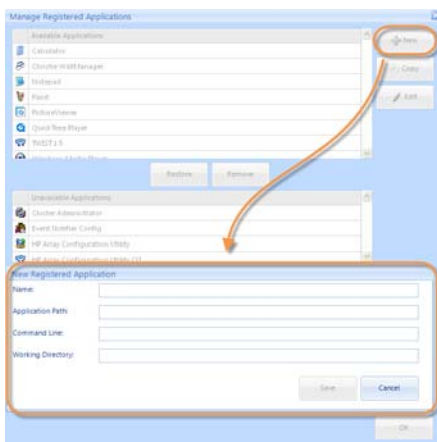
Manage Registered Applications

Available Applications
Calculator
Cluster Wall Manager
Notepad
Paint
PictureViewer
Quick Time Player
TriSST 1.5
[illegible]

Restore
Remove

+ New
Copy
Edit

Unavailable Applications
Cluster Administrator
Event Notifier Config
HP Array Configuration Utility
HP Array Configuration Utility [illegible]

New Registered Application
Name:
Application Path:
Command Line:
Working Directory:

Save
Cancel

OK